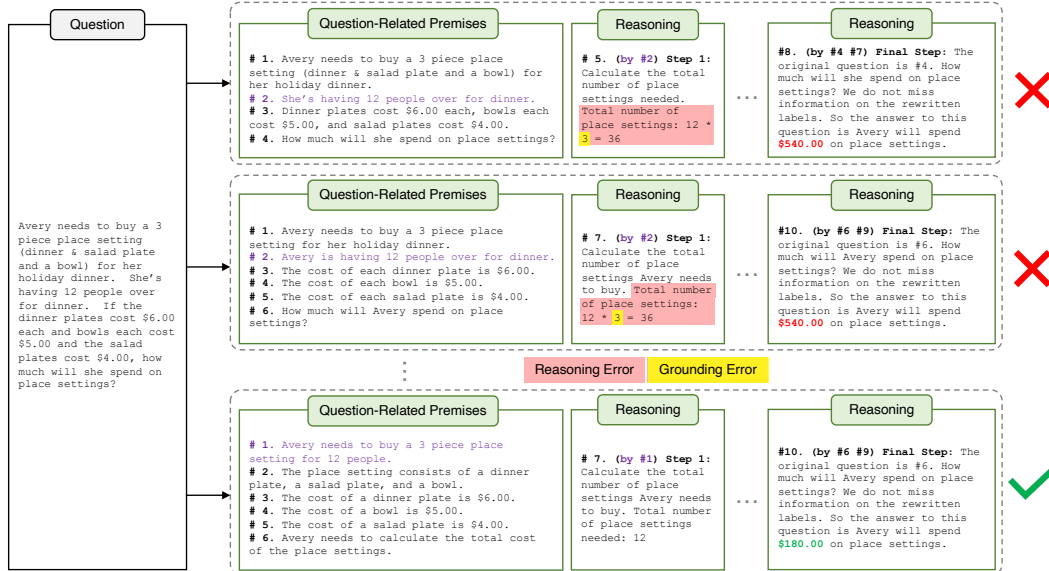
Question

Avery needs to buy a 3 piece place setting (dinner & salad plate and a bowl) for her holiday dinner. She's having 12 people over for dinner. If the dinner plates cost $6.00 each and bowls each cost $5.00 and the salad plates cost $4.00, how much will she spend on place settings?

Question-Related Premises

# 1. Avery needs to buy a 3 piece place setting (dinner & salad plate and a bowl) for her holiday dinner.
# 2. She's having 12 people over for dinner.
# 3. Dinner plates cost $6.00 each, bowls each cost $5.00, and salad plates cost $4.00.
# 4. How much will she spend on place settings?

Reasoning

# 5. (by #2) Step 1: Calculate the total number of place settings needed. Total number of place settings: 12 * 3 = 36

...

Reasoning

#8. (by #4 #7) Final Step: The original question is #4. How much will she spend on place settings? We do not miss information on the rewritten labels. So the answer to this question is Avery will spend $540.00 on place settings.

Question-Related Premises

# 1. Avery needs to buy a 3 piece place setting for her holiday dinner.
# 2. Avery is having 12 people over for dinner.
# 3. The cost of each dinner plate is $6.00.
# 4. The cost of each bowl is $5.00.
# 5. The cost of each salad plate is $4.00.
# 6. How much will Avery spend on place settings?

Reasoning

# 7. (by #2) Step 1: Calculate the total number of place settings Avery needs to buy. Total number of place settings: 12 * 3 = 36

...

Reasoning

#10. (by #6 #9) Final Step: The original question is #6. How much will Avery spend on place settings? We do not miss information on the rewritten labels. So the answer to this question is Avery will spend $540.00 on place settings.

Reasoning Error Grounding Error

Question-Related Premises

# 1. Avery needs to buy a 3 piece place setting for 12 people.
# 2. The place setting consists of a dinner plate, a salad plate, and a bowl.
# 3. The cost of a dinner plate is $6.00.
# 4. The cost of a bowl is $5.00.
# 5. The cost of a salad plate is $4.00.
# 6. Avery needs to calculate the total cost of the place settings.

Reasoning

# 7. (by #1) Step 1: Calculate the total number of place settings Avery needs to buy. Total number of place settings needed: 12

...

Reasoning

#10. (by #6 #9) Final Step: The original question is #6. How much will Avery spend on place settings? We do not miss information on the rewritten labels. So the answer to this question is Avery will spend $180.00 on place settings.